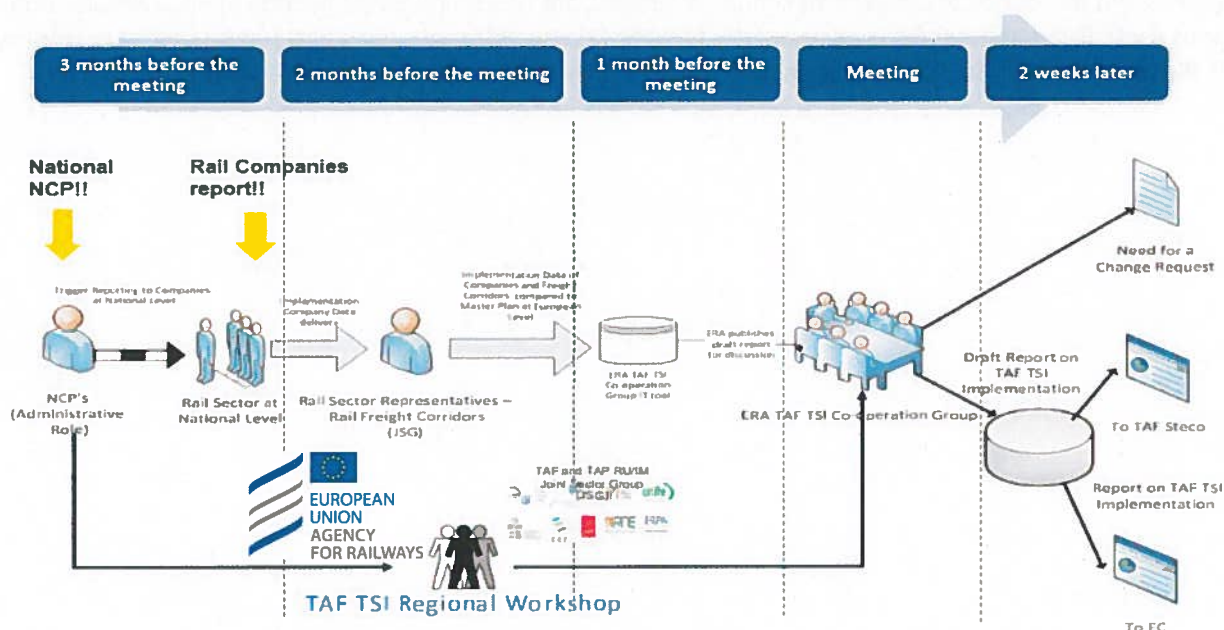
3 months before the meeting

2 months before the meeting

1 month before the meeting

Meeting

2 weeks later

National NCP!!

Rail Companies report!!

Trigger Reporting to Companies at National Level

NCP's (Administrative Role)

Rail Sector at National Level

Implementation Company Data delivery

Rail Sector Representatives – Rail Freight Corridors (JSG)

Implementation Date of Companies and Freight Corridors compared to Master Plan at European Level

ERA TAF TSI Co-operation Group IT tool

ERA publishes draft report for discussion

ERA TAF TSI Co-operation Group

Need for a Change Request

Draft Report on TAF TSI Implementation

To TAF Steco

Report on TAF TSI Implementation

To EC

EUROPEAN UNION AGENCY FOR RAILWAYS

TAF and TAP RU/IM Joint Sector Group (JSG)

TAF TSI Regional Workshop